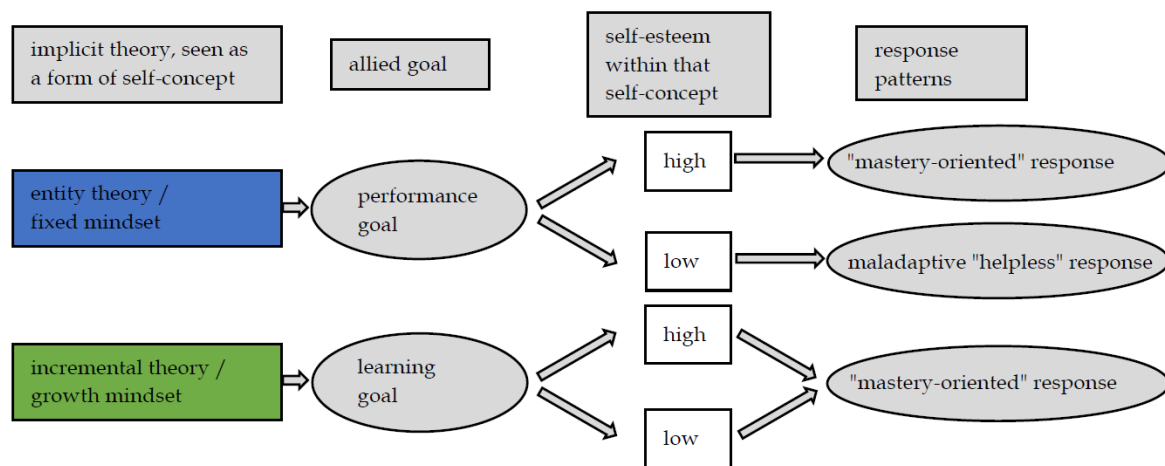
implicit theory, seen as a form of self-concept

allied goal

self-esteem within that self-concept

response patterns

entity theory / fixed mindset

performance goal

high

"mastery-oriented" response

low

maladaptive "helpless" response

incremental theory / growth mindset

learning goal

high

low

"mastery-oriented" response